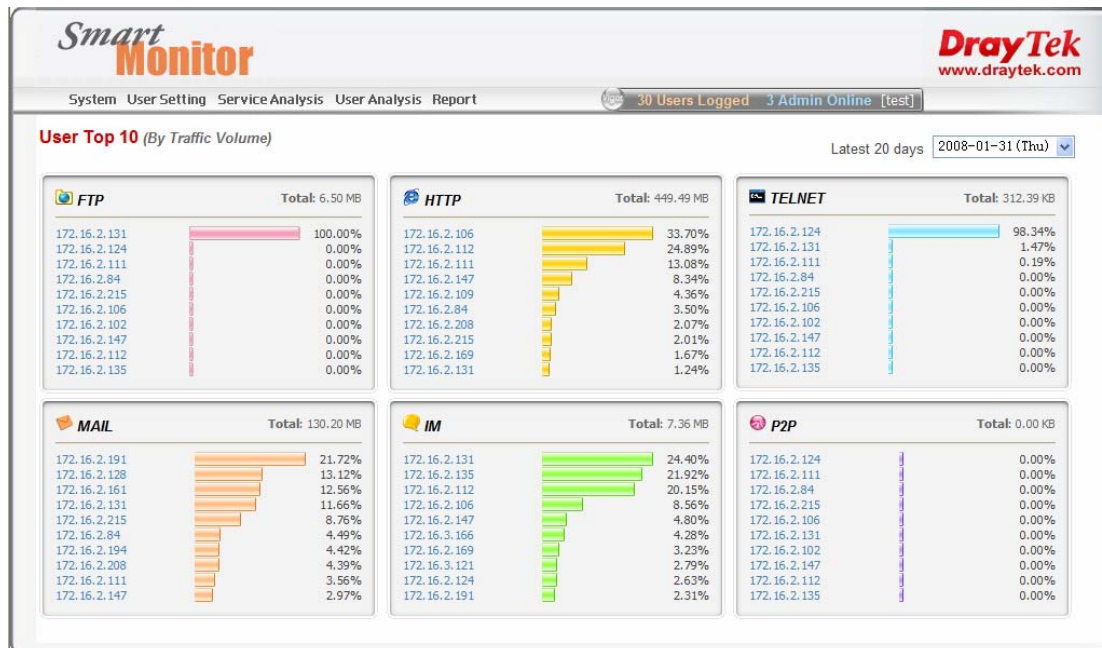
Smart Monitor

DrayTek
www.draytek.com

System User Setting Service Analysis User Analysis Report

30 Users Logged 3 Admin Online [test]

User Top 10 (By Traffic Volume)

Latest 20 days 2008-01-31(Thu)

FTP Total: 6.50 MB

| | |
|---|---|
| 172.16.2.131 | 100.00% |
| 172.16.2.124 | 0.00% |
| 172.16.2.111 | 0.00% |
| 172.16.2.84 | 0.00% |
| 172.16.2.215 | 0.00% |
| 172.16.2.106 | 0.00% |
| 172.16.2.102 | 0.00% |
| 172.16.2.147 | 0.00% |
| 172.16.2.112 | 0.00% |
| 172.16.2.135 | 0.00% |

HTTP Total: 449.49 MB

| | |
|---|---|
| 172.16.2.106 | 33.70% |
| 172.16.2.112 | 24.89% |
| 172.16.2.111 | 13.08% |
| 172.16.2.147 | 8.34% |
| 172.16.2.109 | 4.36% |
| 172.16.2.84 | 3.50% |
| 172.16.2.208 | 2.07% |
| 172.16.2.215 | 2.01% |
| 172.16.2.169 | 1.67% |
| 172.16.2.131 | 1.24% |

TELNET Total: 312.39 KB

| | |
|---|---|
| 172.16.2.124 | 98.34% |
| 172.16.2.131 | 1.47% |
| 172.16.2.111 | 0.19% |
| 172.16.2.84 | 0.00% |
| 172.16.2.215 | 0.00% |
| 172.16.2.106 | 0.00% |
| 172.16.2.102 | 0.00% |
| 172.16.2.147 | 0.00% |
| 172.16.2.112 | 0.00% |
| 172.16.2.135 | 0.00% |

MAIL Total: 130.20 MB

| | |
|---|---|
| 172.16.2.191 | 21.72% |
| 172.16.2.128 | 13.12% |
| 172.16.2.161 | 12.56% |
| 172.16.2.131 | 11.66% |
| 172.16.2.215 | 8.76% |
| 172.16.2.84 | 4.49% |
| 172.16.2.194 | 4.42% |
| 172.16.2.208 | 4.39% |
| 172.16.2.111 | 3.56% |
| 172.16.2.147 | 2.97% |

IM Total: 7.36 MB

| | |
|---|---|
| 172.16.2.131 | 24.40% |
| 172.16.2.135 | 21.92% |
| 172.16.2.112 | 20.15% |
| 172.16.2.106 | 8.56% |
| 172.16.2.147 | 4.80% |
| 172.16.3.166 | 4.28% |
| 172.16.2.169 | 3.23% |
| 172.16.3.121 | 2.79% |
| 172.16.2.124 | 2.63% |
| 172.16.2.191 | 2.31% |

P2P Total: 0.00 KB

| | |
|---|---|
| 172.16.2.124 | 0.00% |
| 172.16.2.111 | 0.00% |
| 172.16.2.84 | 0.00% |
| 172.16.2.215 | 0.00% |
| 172.16.2.106 | 0.00% |
| 172.16.2.131 | 0.00% |
| 172.16.2.102 | 0.00% |
| 172.16.2.147 | 0.00% |
| 172.16.2.112 | 0.00% |
| 172.16.2.135 | 0.00% |